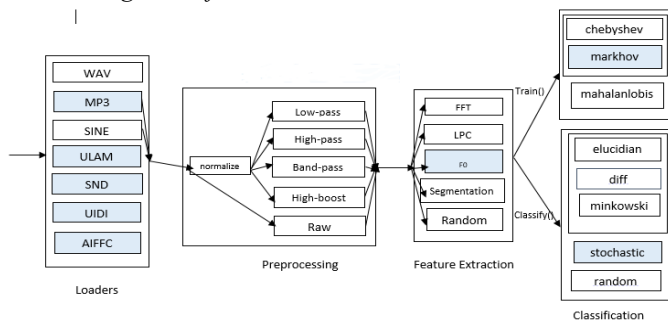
WAV
MP3
SINE
ULAM
SND
UIDI
AIFFC

Loaders

normalize

Low-pass
High-pass
Band-pass
High-boost
Raw

Preprocessing

FFT
LPC
F0
Segmentation
Random

Feature Extraction

Train()
Classify()

chebyshev
markhov
mahalanlobis

elucidian
diff
minkowski
stochastic
random

Classification